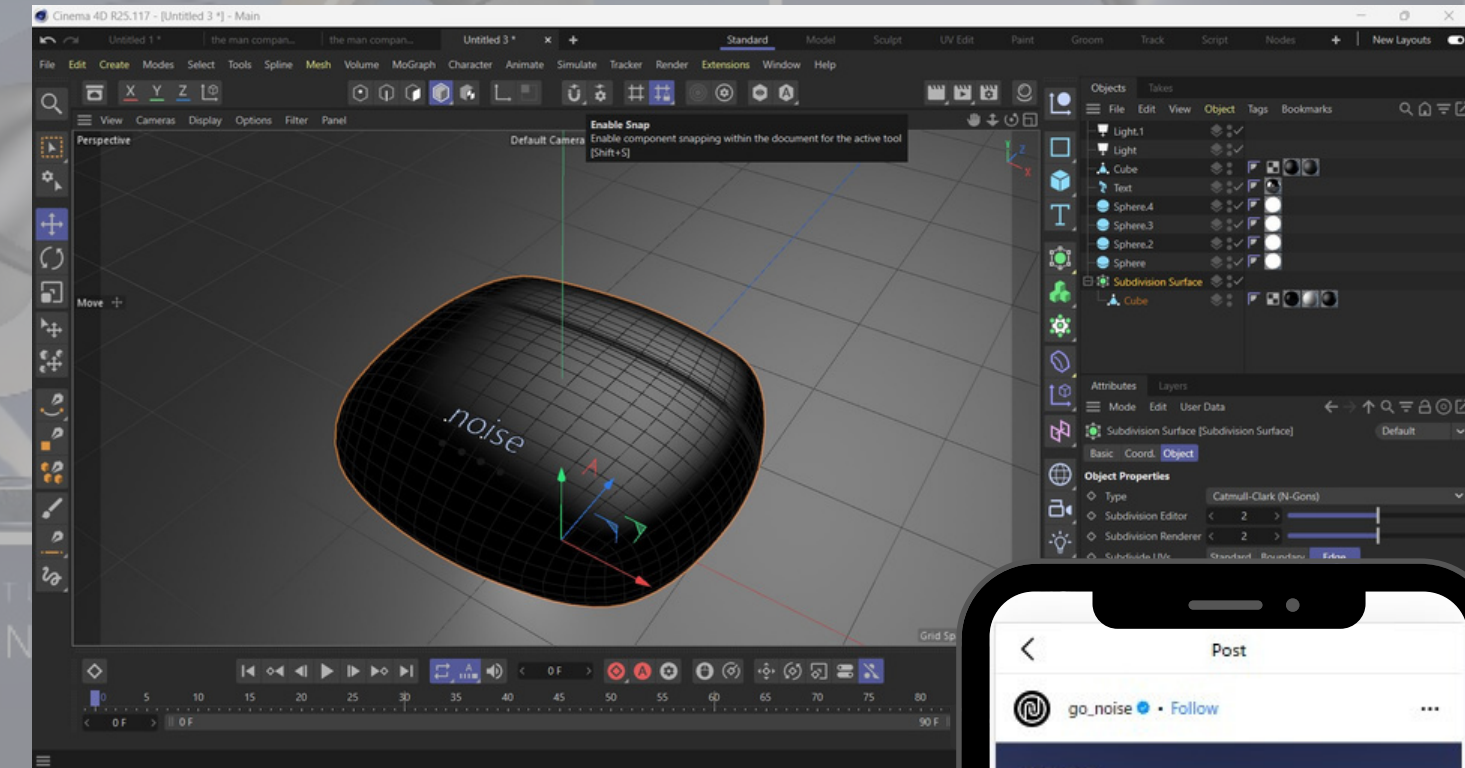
Cinema 4D R25.117 - [Untitled 3 *] - Main

Untitled 1 * the man compan... the man compan... Untitled 3 * Standard Model Sculpt UV Edit Paint Groom Track Script Nodes New Layouts

File Edit Create Modes Select Tools Spline Mesh Volume MoGraph Character Animate Simulate Tracker Render Extensions Window Help

X Y Z

View Cameras Display Options Filter Panel

Perspective

Default Camera

Enable Snap
Enable component snapping within the document for the active tool
[Shift+S]

Move

.noise

Grid Sp

Objects Takes

File Edit View Object Tags Bookmarks

Light.1
Light
Cube
Text
Sphere.4
Sphere.3
Sphere.2
Sphere
Subdivision Surface
Cube

Attributes Layers

Mode Edit User Data

Subdivision Surface [Subdivision Surface]

Default

Basic Coord. Object

Object Properties

Type Catmull-Clark (N-Gons)
Subdivision Editor 2
Subdivision Renderer 2
Subdivide UVs Standard Boundary Edge

0 F 0 F 90 F

0 5 10 15 20 25 30 35 40 45 50 55 60 65 70 75 80

0 F

Post

go_noise • Follow

...